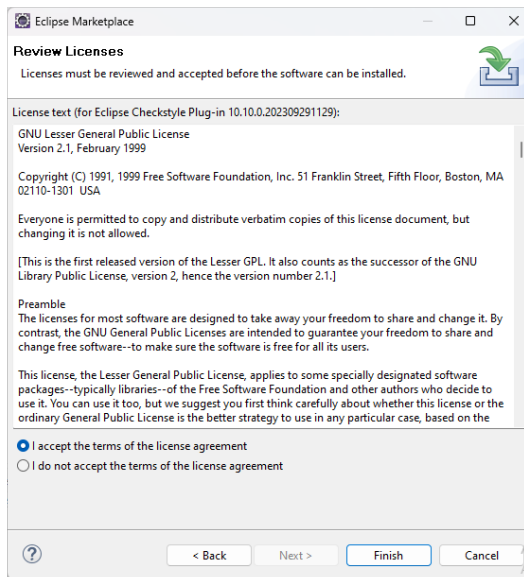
Eclipse Marketplace

Review Licenses

Licenses must be reviewed and accepted before the software can be installed.

License text (for Eclipse Checkstyle Plug-in 10.10.0.202309291129):

GNU Lesser General Public License
Version 2.1, February 1999

Copyright (C) 1991, 1999 Free Software Foundation, Inc. 51 Franklin Street, Fifth Floor, Boston, MA 02110-1301 USA

Everyone is permitted to copy and distribute verbatim copies of this license document, but changing it is not allowed.

[This is the first released version of the Lesser GPL. It also counts as the successor of the GNU Library Public License, version 2, hence the version number 2.1.]

Preamble
The licenses for most software are designed to take away your freedom to share and change it. By contrast, the GNU General Public Licenses are intended to guarantee your freedom to share and change free software--to make sure the software is free for all its users.

This license, the Lesser General Public License, applies to some specially designated software packages--typically libraries--of the Free Software Foundation and other authors who decide to use it. You can use it too, but we suggest you first think carefully about whether this license or the ordinary General Public License is the better strategy to use in any particular case, based on the

I accept the terms of the license agreement
I do not accept the terms of the license agreement

?
< Back
Next >
Finish
Cancel